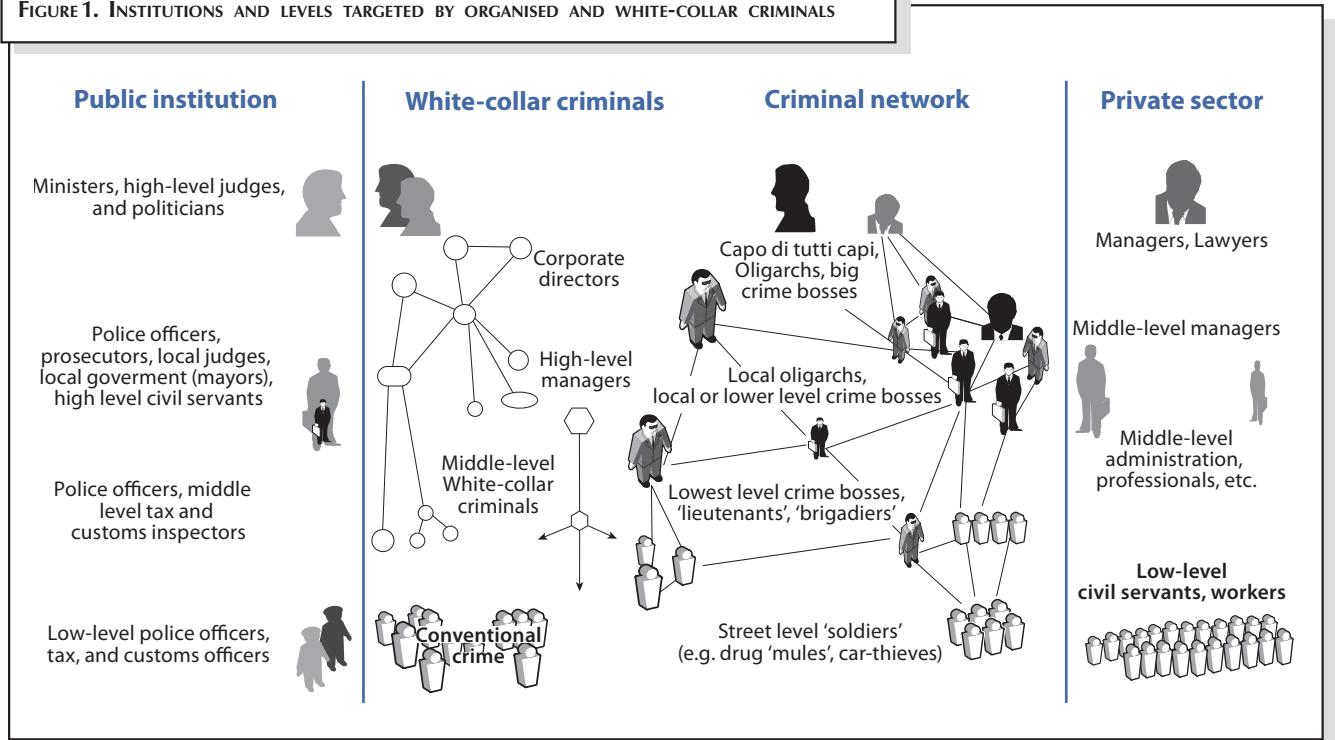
FIGURE 1. INSTITUTIONS AND LEVELS TARGETED BY ORGANISED AND WHITE-COLLAR CRIMINALS

Public institution

Ministers, high-level judges, and politicians

Police officers, prosecutors, local judges, local goverment (mayors), high level civil servants

Police officers, middle level tax and customs inspectors

Low-level police officers, tax, and customs officers

White-collar criminals

Corporate directors

High-level managers

Middle-level White-collar criminals

Conventional crime

Criminal network

Capo di tutti capi, Oligarchs, big crime bosses

Local oligarchs, local or lower level crime bosses

Lowest level crime bosses, 'lieutenants', 'brigadiers'

Street level 'soldiers' (e.g. drug 'mules', car-thieves)

Private sector

Managers, Lawyers

Middle-level managers

Middle-level administration, professionals, etc.

Low-level civil servants, workers